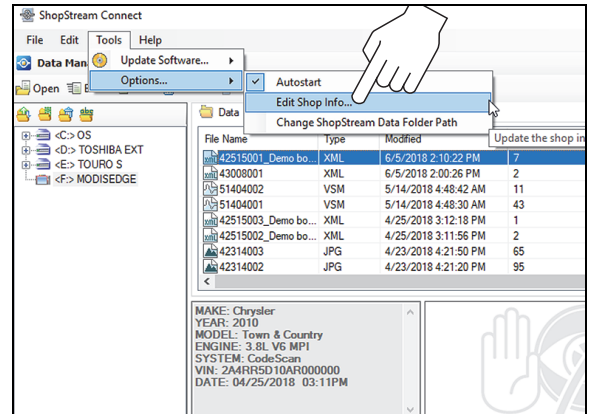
ShopStream Connect

File Edit Tools Help

Data Man

Open

Update Software...

Options...

Autostart

Edit Shop Info...

Change ShopStream Data Folder Path

Update the shop in

<C:> OS
<D:> TOSHIBA EXT
<E:> TOURO S
<F:> MODISEDGE

Data

| File Name | Type | Modified | |
|---|---|---|---|
| 42515001_Demo bo... | XML | 6/5/2018 2:10:22 PM | 7 |
| 43008001 | XML | 6/5/2018 2:00:26 PM | 2 |
| 51404002 | VSM | 5/14/2018 4:48:42 AM | 11 |
| 51404001 | VSM | 5/14/2018 4:38:40 AM | 43 |
| 42515003_Demo bo... | XML | 4/25/2018 3:12:18 PM | 1 |
| 42515002_Demo bo... | XML | 4/25/2018 3:11:56 PM | 2 |
| 42314003 | JPG | 4/23/2018 4:21:50 PM | 65 |
| 42314002 | JPG | 4/23/2018 4:21:20 PM | 95 |

MAKE: Chrysler
YEAR: 2010
MODEL: Town & Country
ENGINE: 3.8L V6 MPI
SYSTEM: CodeScan
VIN: 2A4RR5D10AR000000
DATE: 04/25/2018 03:11PM